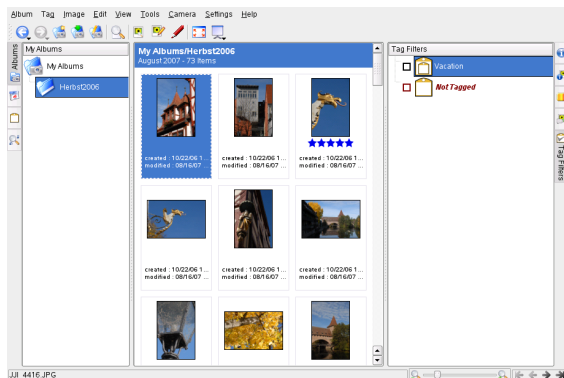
Album Tag Image Edit View Tools Camera Settings Help

Albums

My Albums

My Albums

Herbst2006

My Albums/Herbst2006
August 2007 - 73 Items

created : 10/22/06 1...
modified : 08/16/07 ...

created : 10/22/06 1...
modified : 08/16/07 ...

created : 10/22/06 1...
modified : 08/16/07 ...

created : 10/22/06 1...
modified : 08/16/07 ...

created : 10/22/06 1...
modified : 08/16/07 ...

created : 10/22/06 1...
modified : 08/16/07 ...

Tag Filters

Vacation

Not Tagged

Tag Filters

JJ1_4416.JPG